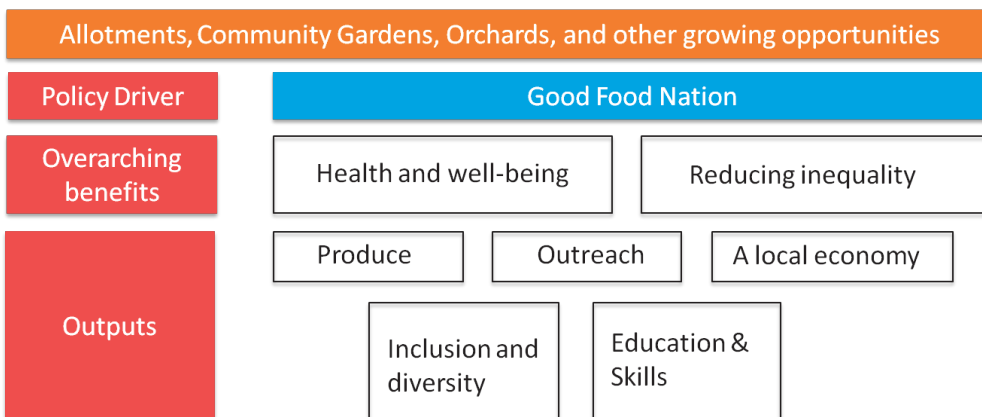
Allotments, Community Gardens, Orchards, and other growing opportunities

Policy Driver

Good Food Nation

Overarching benefits

Health and well-being

Reducing inequality

Outputs

Produce

Outreach

A local economy

Inclusion and diversity

Education & Skills